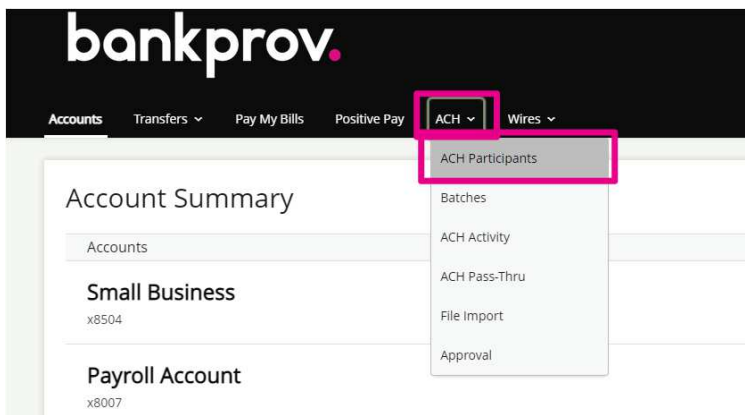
bankprov.

Accounts Transfers Pay My Bills Positive Pay ACH Wires

ACH Participants
Batches
ACH Activity
ACH Pass-Thru
File Import
Approval

Account Summary

Accounts

Small Business
x8504

Payroll Account
x8007